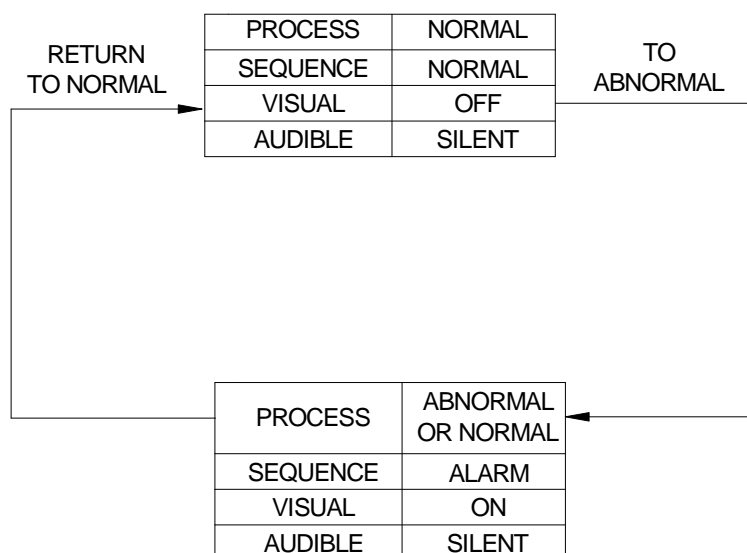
RETURN TO NORMAL

| PROCESS | NORMAL |
|---|---|
| SEQUENCE | NORMAL |
| VISUAL | OFF |
| AUDIBLE | SILENT |

TO ABNORMAL

| PROCESS | ABNORMAL OR NORMAL |
|---|---|
| SEQUENCE | ALARM |
| VISUAL | ON |
| AUDIBLE | SILENT |